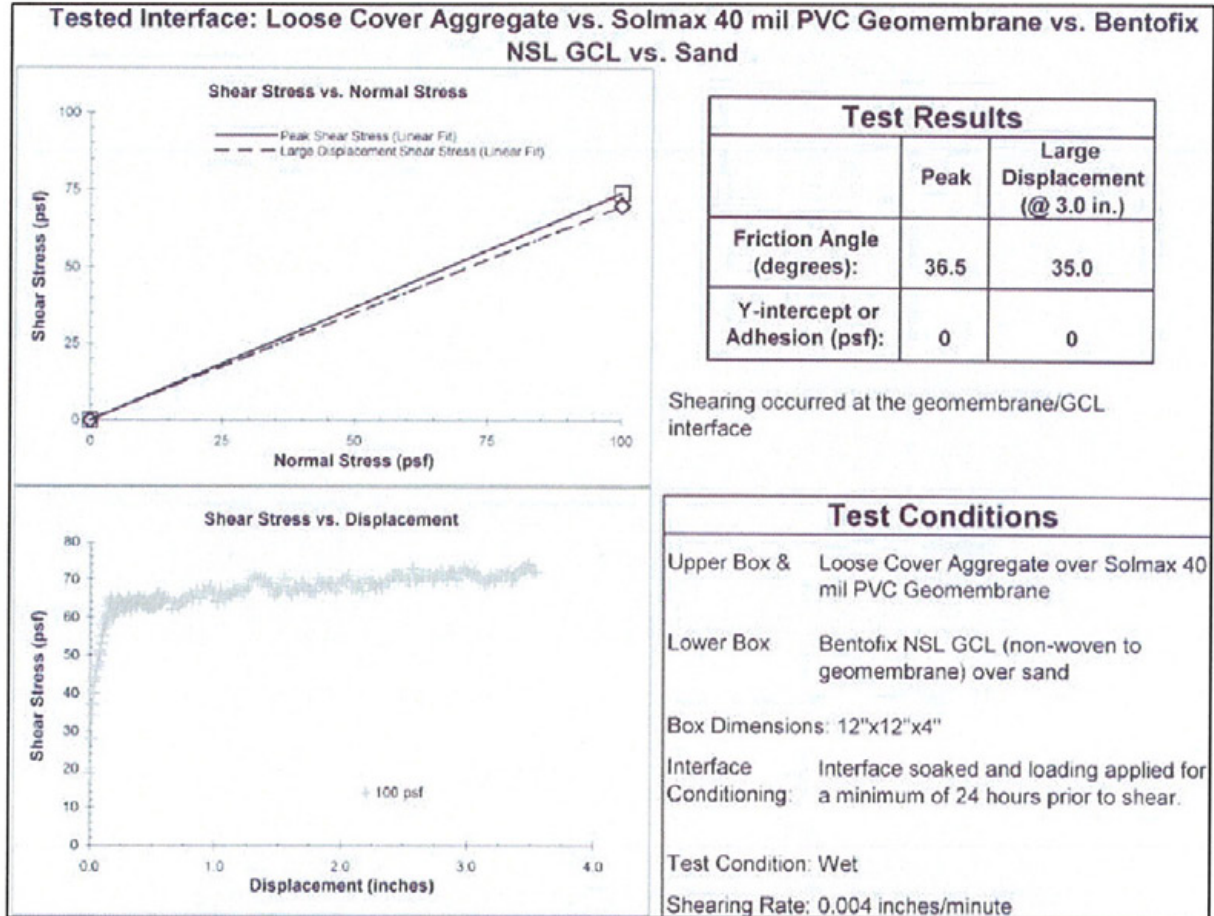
Tested Interface: Loose Cover Aggregate vs. Solmax 40 mil PVC Geomembrane vs. Bentofix NSL GCL vs. Sand

Shear Stress vs. Normal Stress

Peak Shear Stress (Linear Fit)
Large Displacement Shear Stress (Linear Fit)

Shear Stress (psf)

100
75
50
25
0

0 25 50 75 100

Normal Stress (psf)

| Test Results | | |
|---|---|---|
| | Peak | Large Displacement (@ 3.0 in.) |
| Friction Angle (degrees): | 36.5 | 35.0 |
| Y-intercept or Adhesion (psf): | 0 | 0 |

Shearing occurred at the geomembrane/GCL interface

Shear Stress vs. Displacement

Shear Stress (psf)

80
70
60
50
40
30
20
10
0

100 psf

0.0 1.0 2.0 3.0 4.0

Displacement (inches)

Test Conditions

Upper Box & Loose Cover Aggregate over Solmax 40 mil PVC Geomembrane

Lower Box Bentofix NSL GCL (non-woven to geomembrane) over sand

Box Dimensions: 12"x12"x4"

Interface Conditioning: Interface soaked and loading applied for a minimum of 24 hours prior to shear.

Test Condition: Wet

Shearing Rate: 0.004 inches/minute